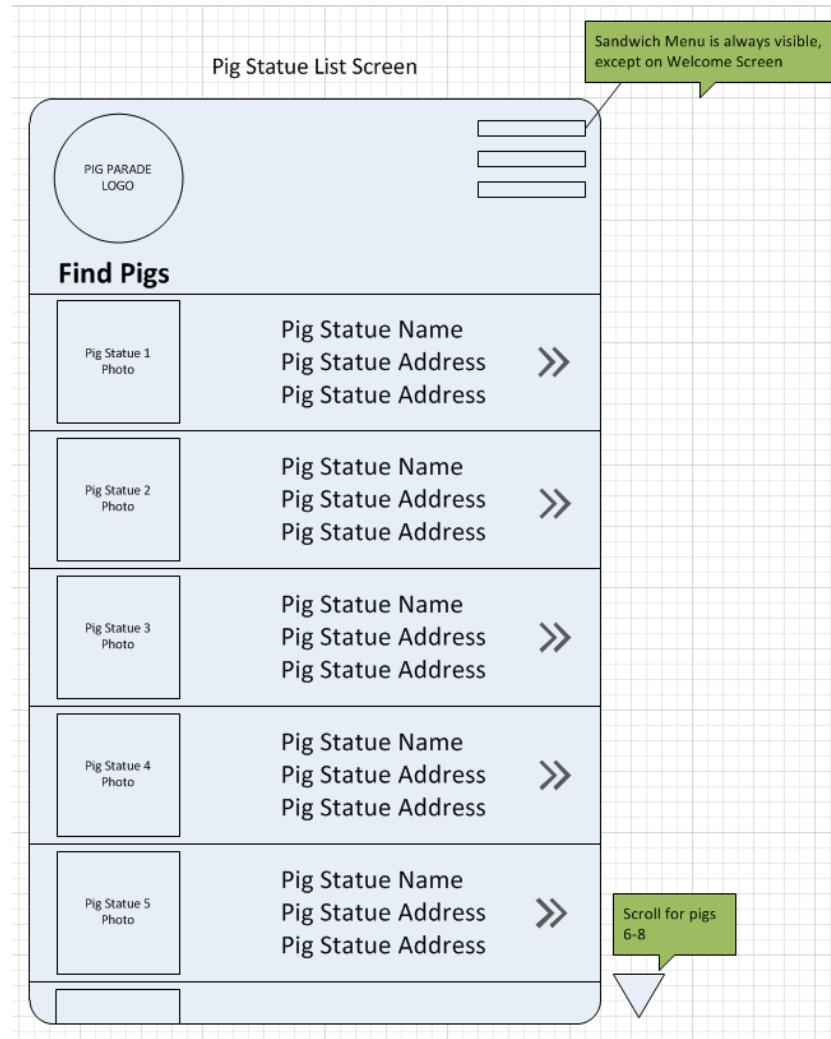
Pig Statue List Screen

Sandwich Menu is always visible, except on Welcome Screen

PIG PARADE LOGO

Find Pigs

Pig Statue 1 Photo

Pig Statue Name
Pig Statue Address
Pig Statue Address

»

Pig Statue 2 Photo

Pig Statue Name
Pig Statue Address
Pig Statue Address

»

Pig Statue 3 Photo

Pig Statue Name
Pig Statue Address
Pig Statue Address

»

Pig Statue 4 Photo

Pig Statue Name
Pig Statue Address
Pig Statue Address

»

Pig Statue 5 Photo

Pig Statue Name
Pig Statue Address
Pig Statue Address

»

Scroll for pigs 6-8